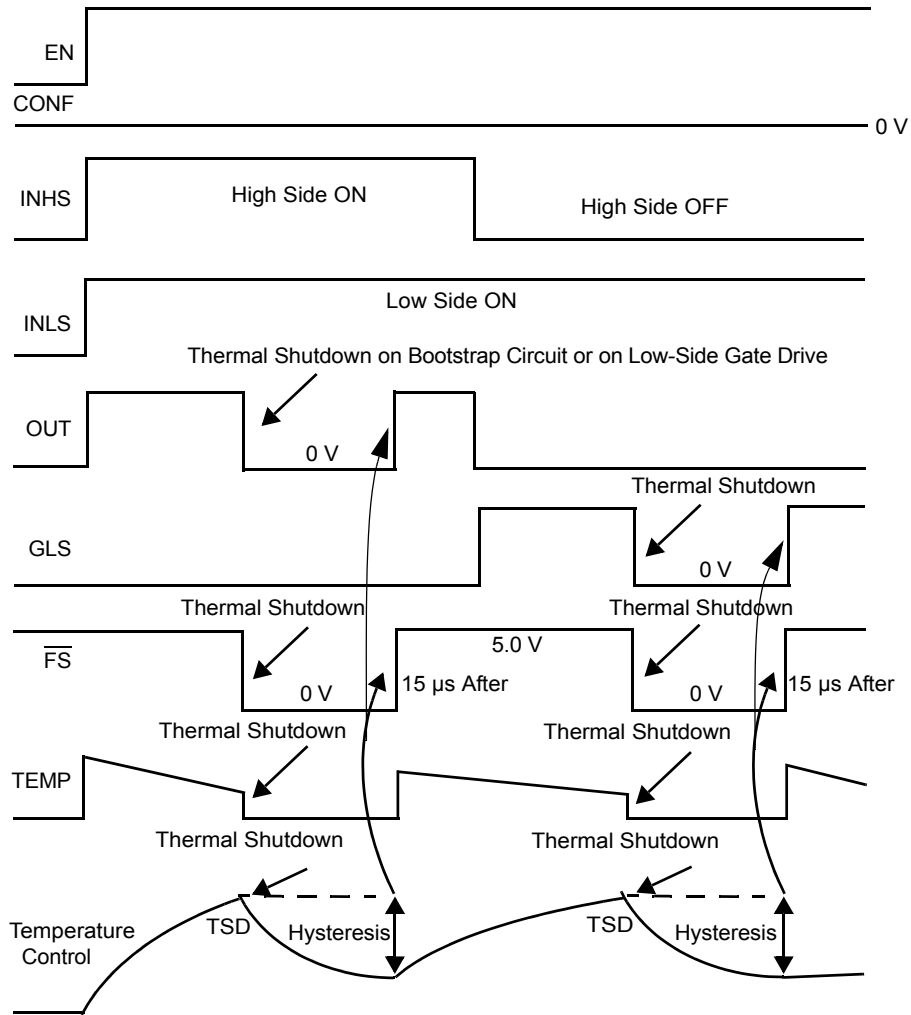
EN

CONF

0 V

INHS

High Side ON

High Side OFF

Low Side ON

INLS

Thermal Shutdown on Bootstrap Circuit or on Low-Side Gate Drive

OUT

0 V

Thermal Shutdown

GLS

0 V

Thermal Shutdown

Thermal Shutdown

5.0 V

$\overline{FS}$

0 V

15 µs After

0 V

15 µs After

Thermal Shutdown

Thermal Shutdown

TEMP

Thermal Shutdown

Thermal Shutdown

Temperature Control

TSD

Hysteresis

TSD

Hysteresis